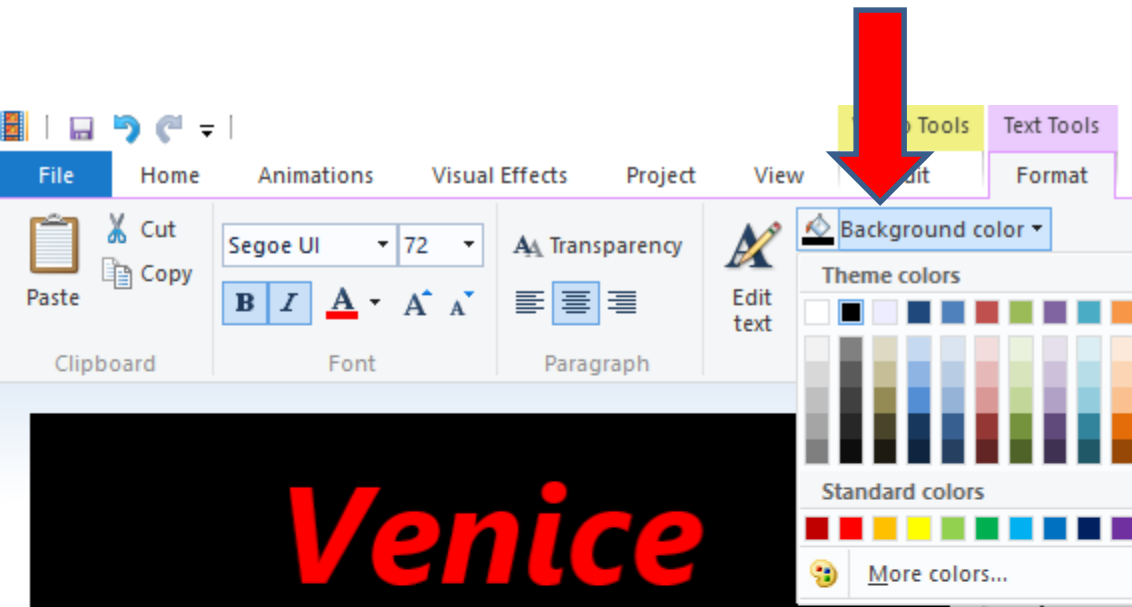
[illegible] Tools
Text Tools
File
Home
Animations
Visual Effects
Project
View
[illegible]dit
Format
Paste
Cut
Copy
Clipboard
Segoe UI
72
B
I
A
A
A
Font
Transparency
Paragraph
Edit text
Background color
Theme colors
Standard colors
More colors...
Venice